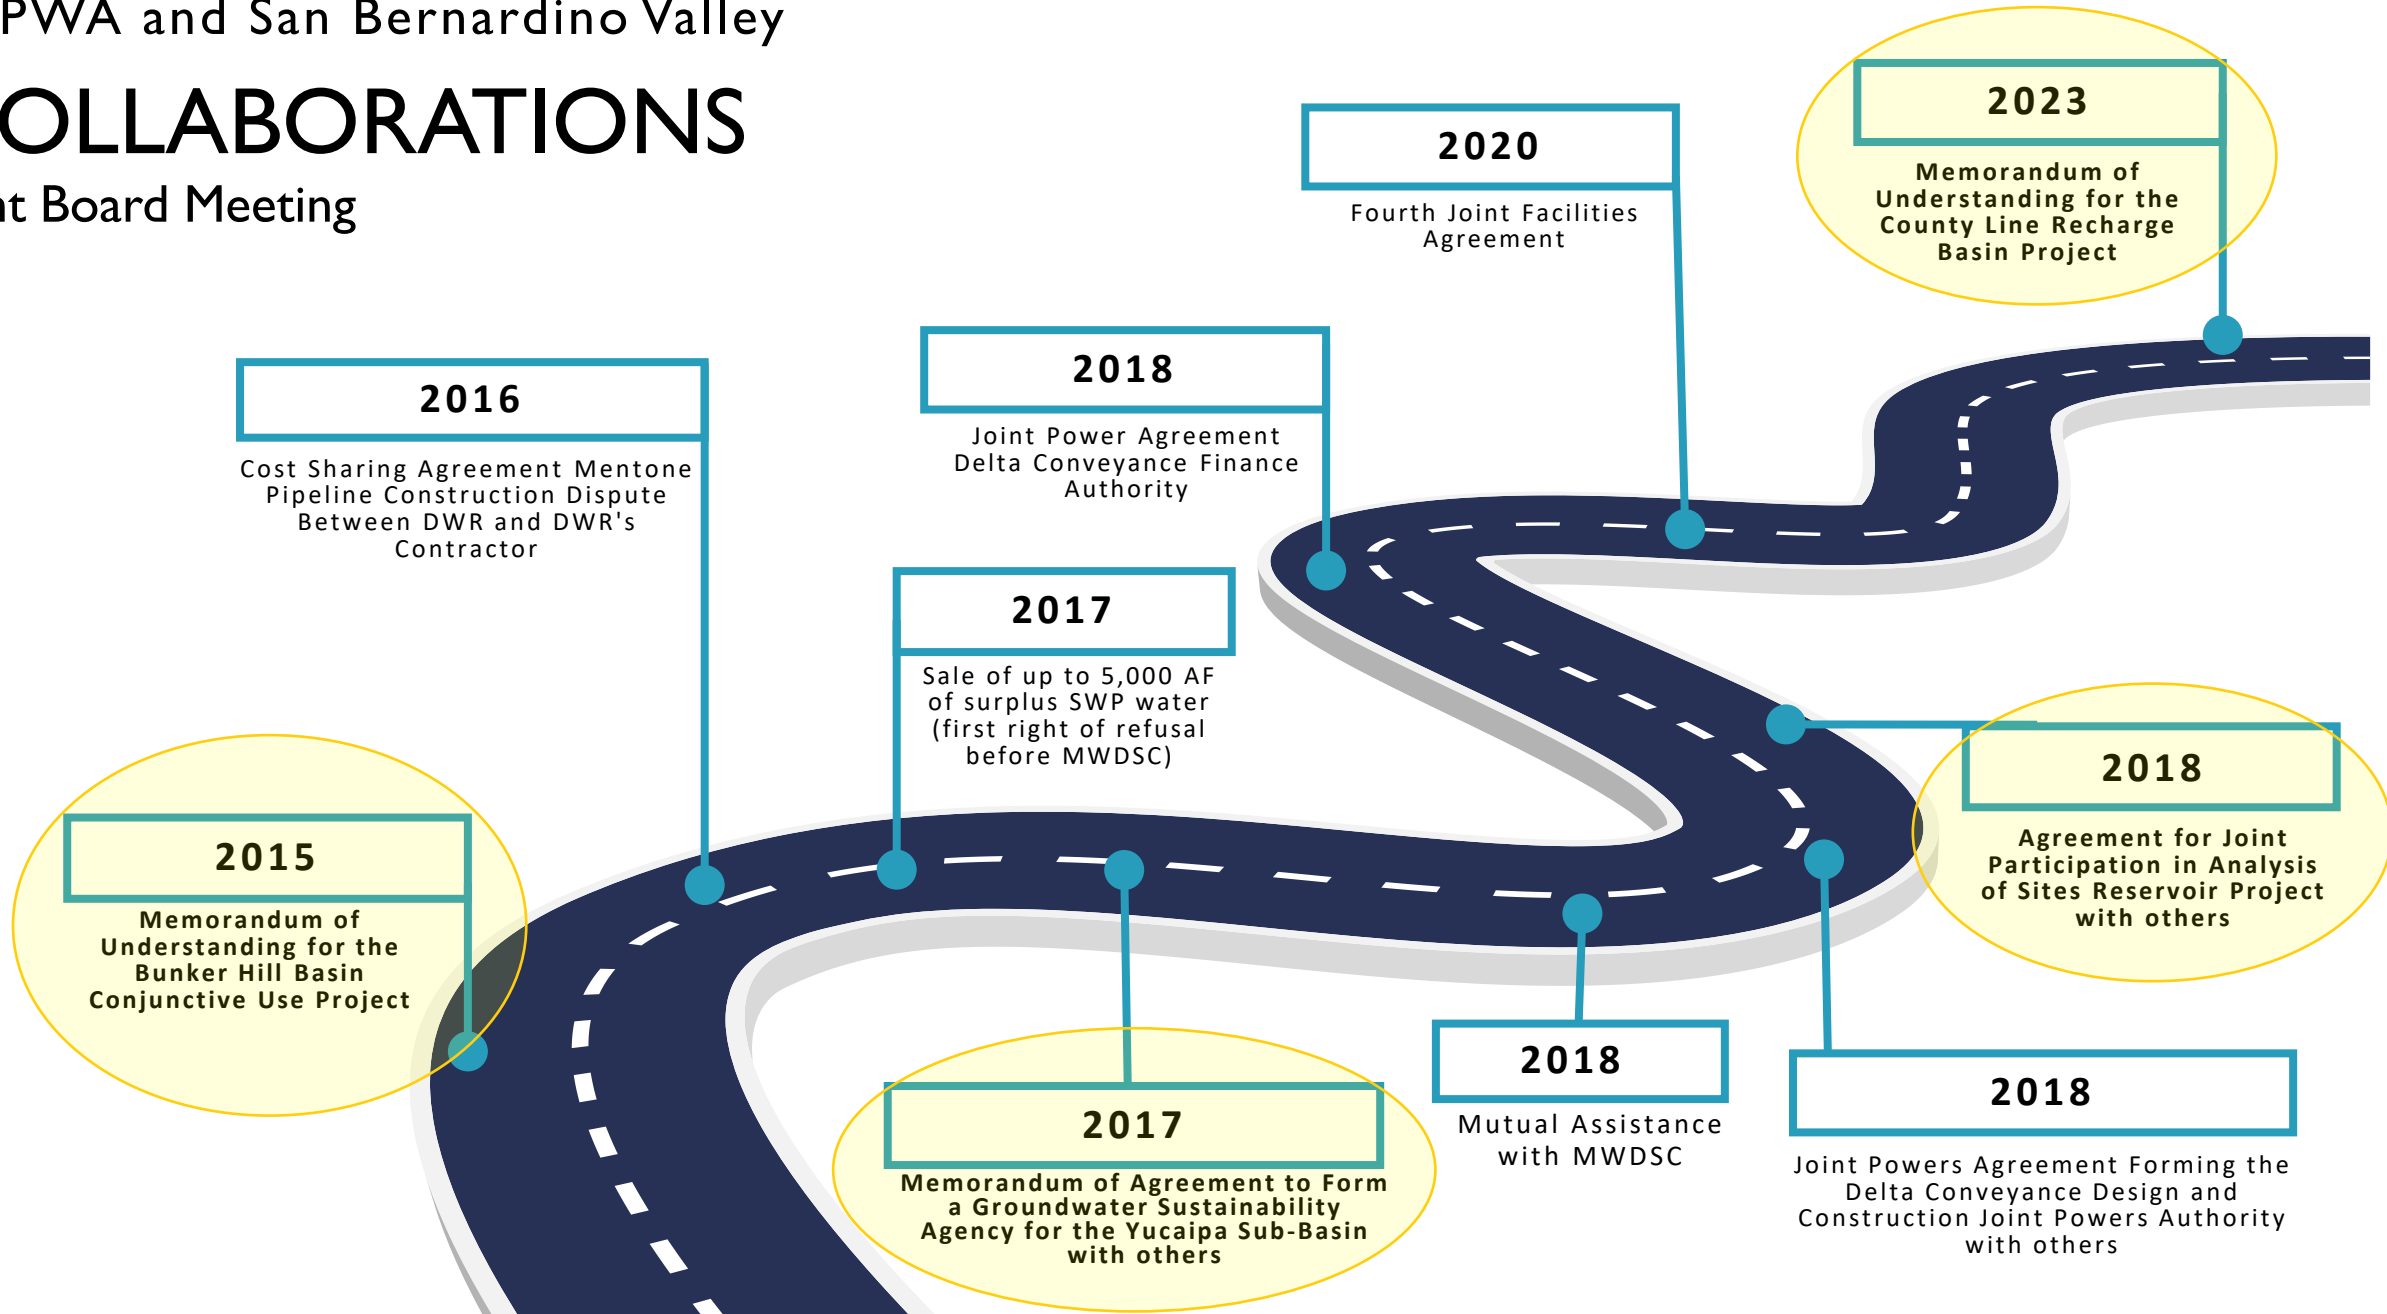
PWA and San Bernardino Valley

OLLABORATIONS

nt Board Meeting

2016

Cost Sharing Agreement Mentone Pipeline Construction Dispute Between DWR and DWR's Contractor

2018

Joint Power Agreement Delta Conveyance Finance Authority

2020

Fourth Joint Facilities Agreement

2023

Memorandum of Understanding for the County Line Recharge Basin Project

2017

Sale of up to 5,000 AF of surplus SWP water (first right of refusal before MWDSC)

2015

Memorandum of Understanding for the Bunker Hill Basin Conjunctive Use Project

2018

Agreement for Joint Participation in Analysis of Sites Reservoir Project with others

2017

Memorandum of Agreement to Form a Groundwater Sustainability Agency for the Yucaipa Sub-Basin with others

2018

Mutual Assistance with MWDSC

2018

Joint Powers Agreement Forming the Delta Conveyance Design and Construction Joint Powers Authority with others